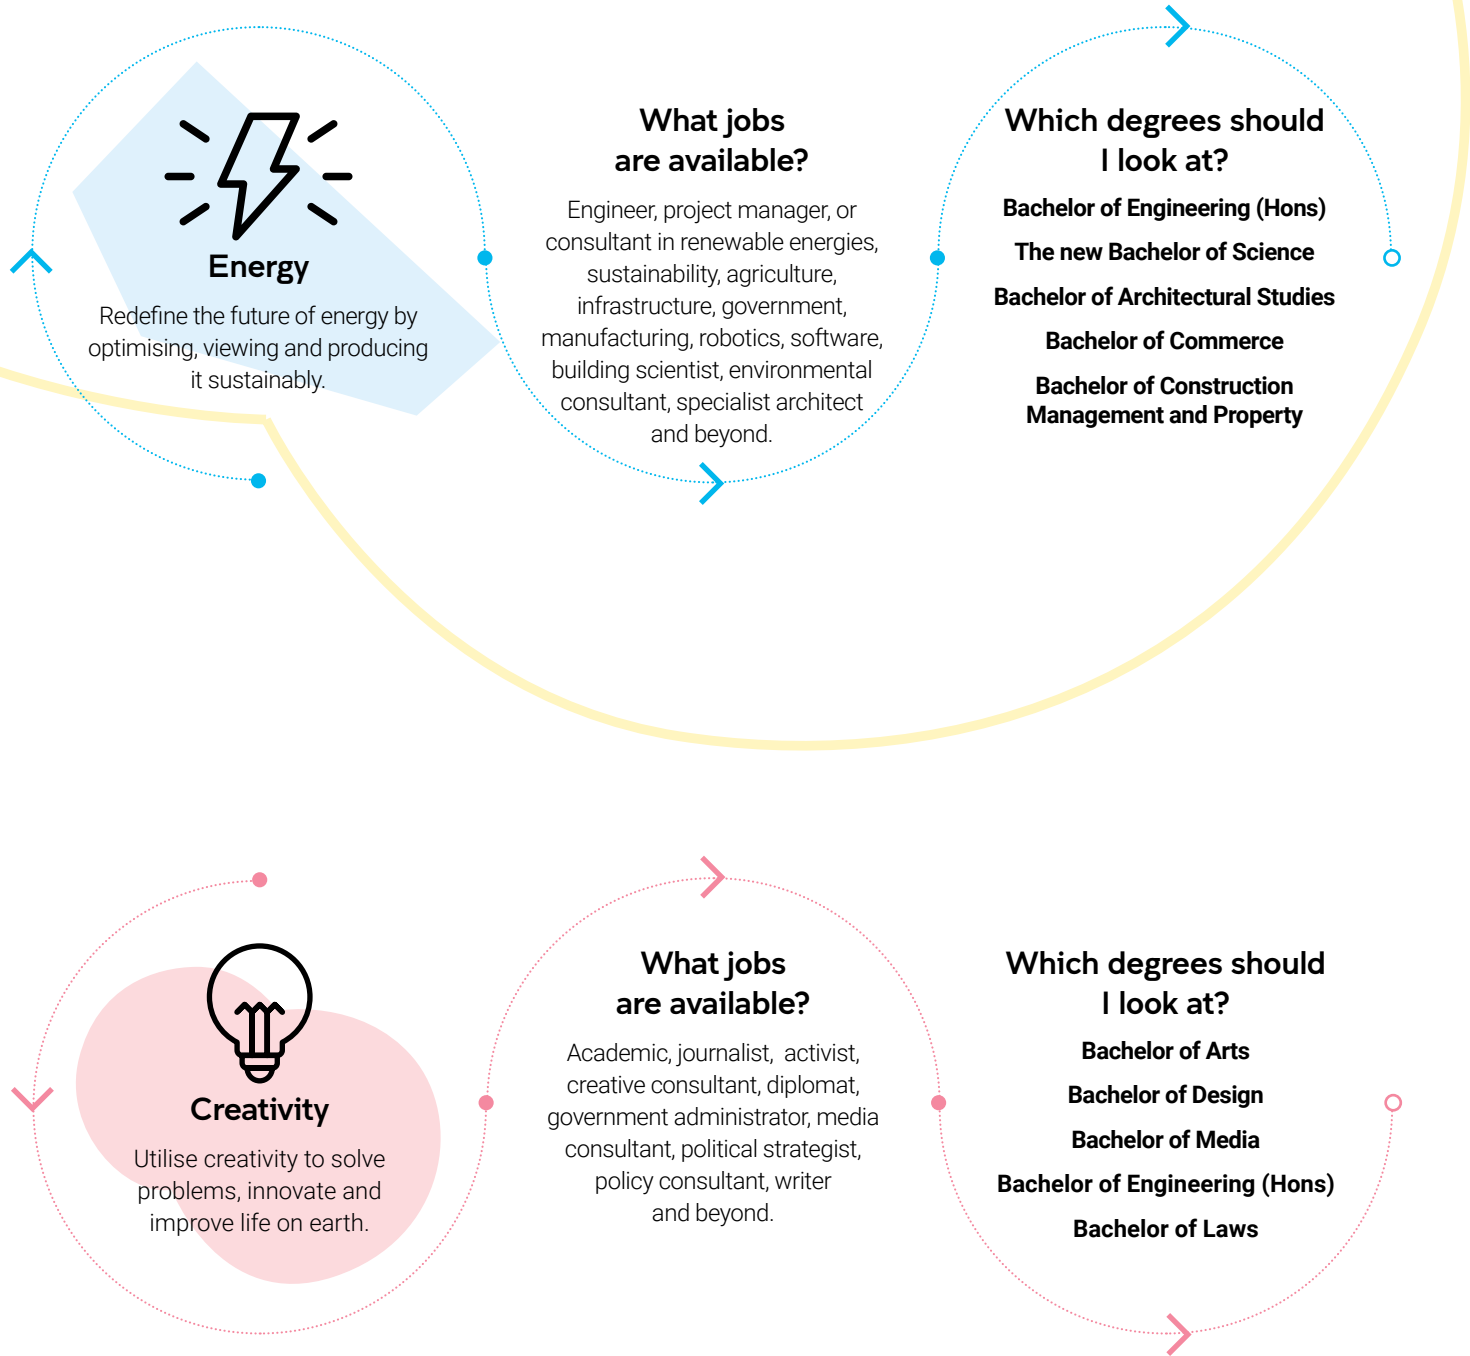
Energy

Redefine the future of energy by optimising, viewing and producing it sustainably.

What jobs are available?

Engineer, project manager, or consultant in renewable energies, sustainability, agriculture, infrastructure, government, manufacturing, robotics, software, building scientist, environmental consultant, specialist architect and beyond.

Which degrees should I look at?

Bachelor of Engineering (Hons)

The new Bachelor of Science

Bachelor of Architectural Studies

Bachelor of Commerce

Bachelor of Construction Management and Property

Creativity

Utilise creativity to solve problems, innovate and improve life on earth.

What jobs are available?

Academic, journalist, activist, creative consultant, diplomat, government administrator, media consultant, political strategist, policy consultant, writer and beyond.

Which degrees should I look at?

Bachelor of Arts

Bachelor of Design

Bachelor of Media

Bachelor of Engineering (Hons)

Bachelor of Laws